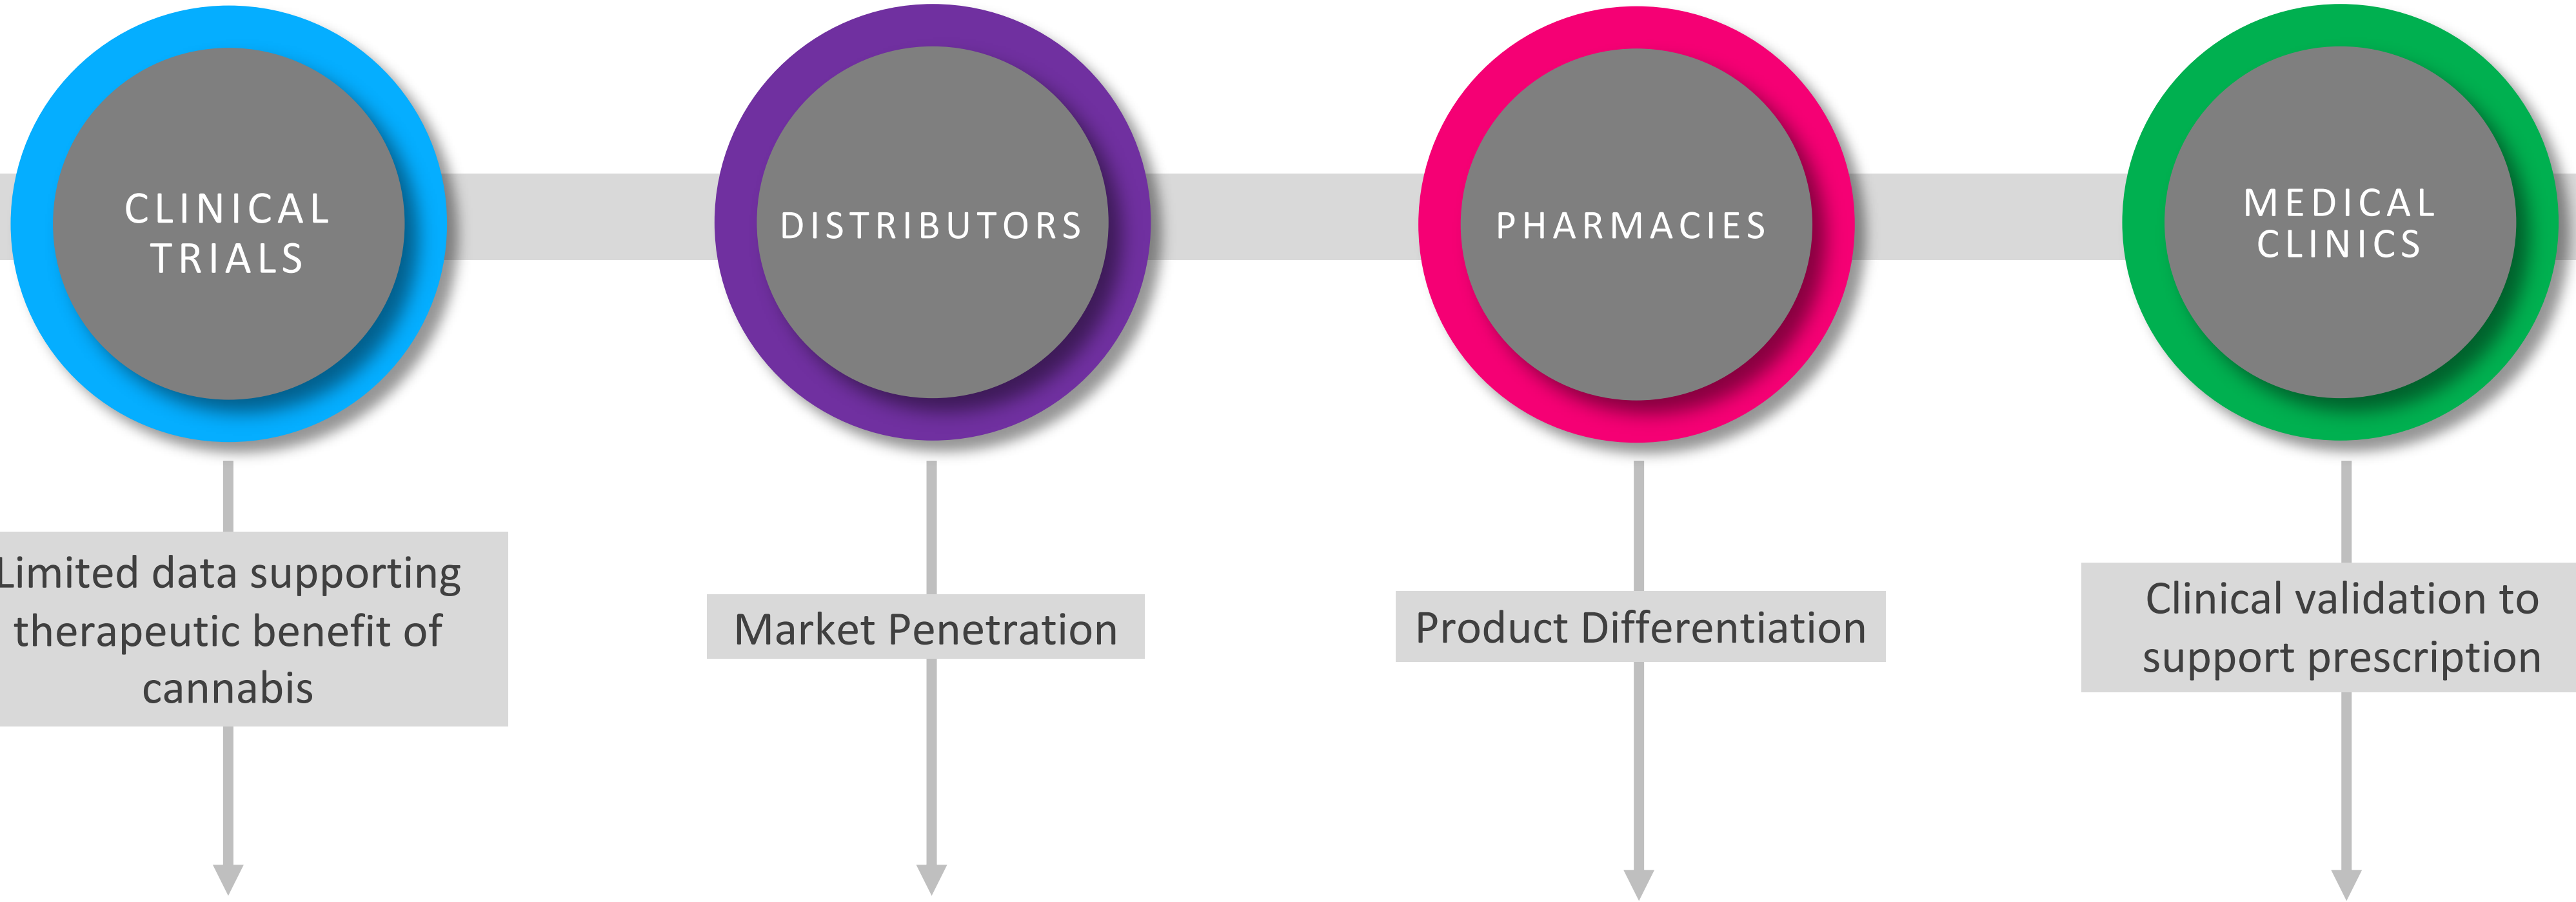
CLINICAL TRIALS

Limited data supporting therapeutic benefit of cannabis

DISTRIBUTORS

Market Penetration

PHARMACIES

Product Differentiation

MEDICAL CLINICS

Clinical validation to support prescription